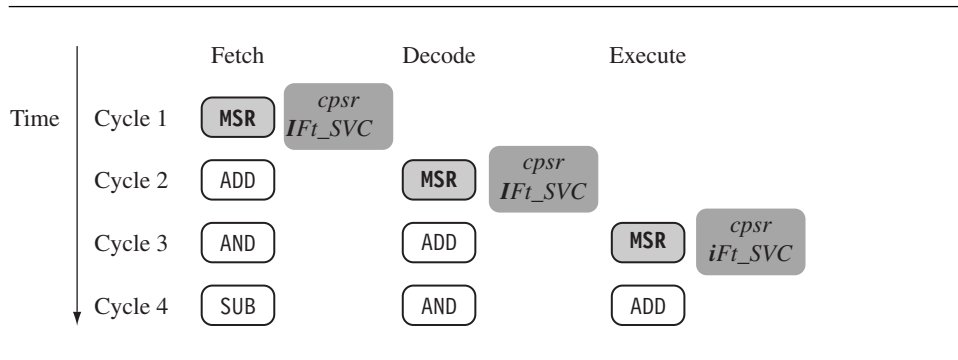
Fetch Decode Execute

Time

| | Fetch | Decode | Execute |
|---|---|---|---|
| Cycle 1 | MSR cpsr IFt_SVC | | |
| Cycle 2 | ADD | MSR cpsr IFt_SVC | |
| Cycle 3 | AND | ADD | MSR cpsr iFt_SVC |
| Cycle 4 | SUB | AND | ADD |